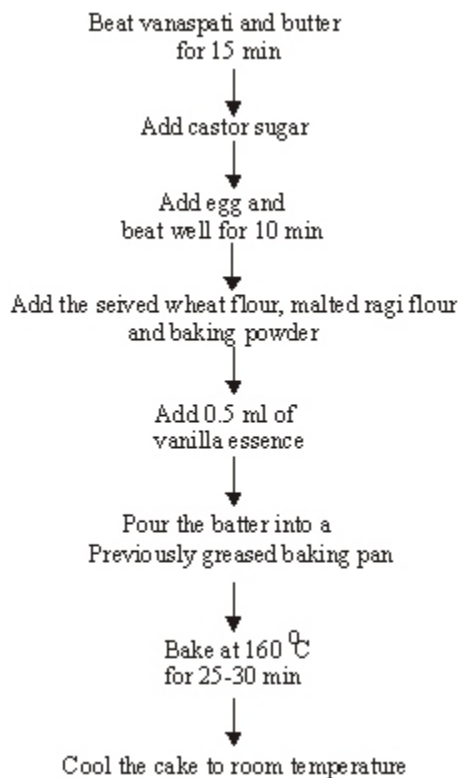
Beat vanaspati and butter for 15 min

Add castor sugar

Add egg and beat well for 10 min

Add the seived wheat flour, malted ragi flour and baking powder

Add 0.5 ml of vanilla essence

Pour the batter into a Previously greased baking pan

Bake at 160 $^{0}C$ for 25-30 min

Cool the cake to room temperature